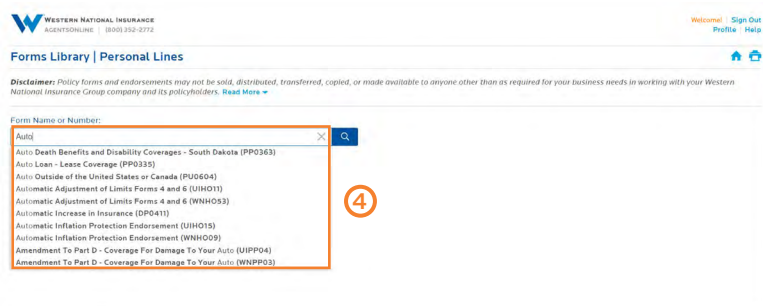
WESTERN NATIONAL INSURANCE
AGENTSONLINE | (800) 352-2772

Welcome! | Sign Out
Profile | Help

Forms Library | Personal Lines

Disclaimer: Policy forms and endorsements may not be sold, distributed, transferred, copied, or made available to anyone other than as required for your business needs in working with your Western National Insurance Group company and its policyholders. Read More

Form Name or Number:

Auto

Auto Death Benefits and Disability Coverages - South Dakota (PP0363)
Auto Loan - Lease Coverage (PP0335)
Auto Outside of the United States or Canada (PU0604)
Automatic Adjustment of Limits Forms 4 and 6 (UIHO11)
Automatic Adjustment of Limits Forms 4 and 6 (WNHO53)
Automatic Increase in Insurance (DP0411)
Automatic Inflation Protection Endorsement (UIHO15)
Automatic Inflation Protection Endorsement (WNHO09)
Amendment To Part D - Coverage For Damage To Your Auto (UIPP04)
Amendment To Part D - Coverage For Damage To Your Auto (WNPP03)

4